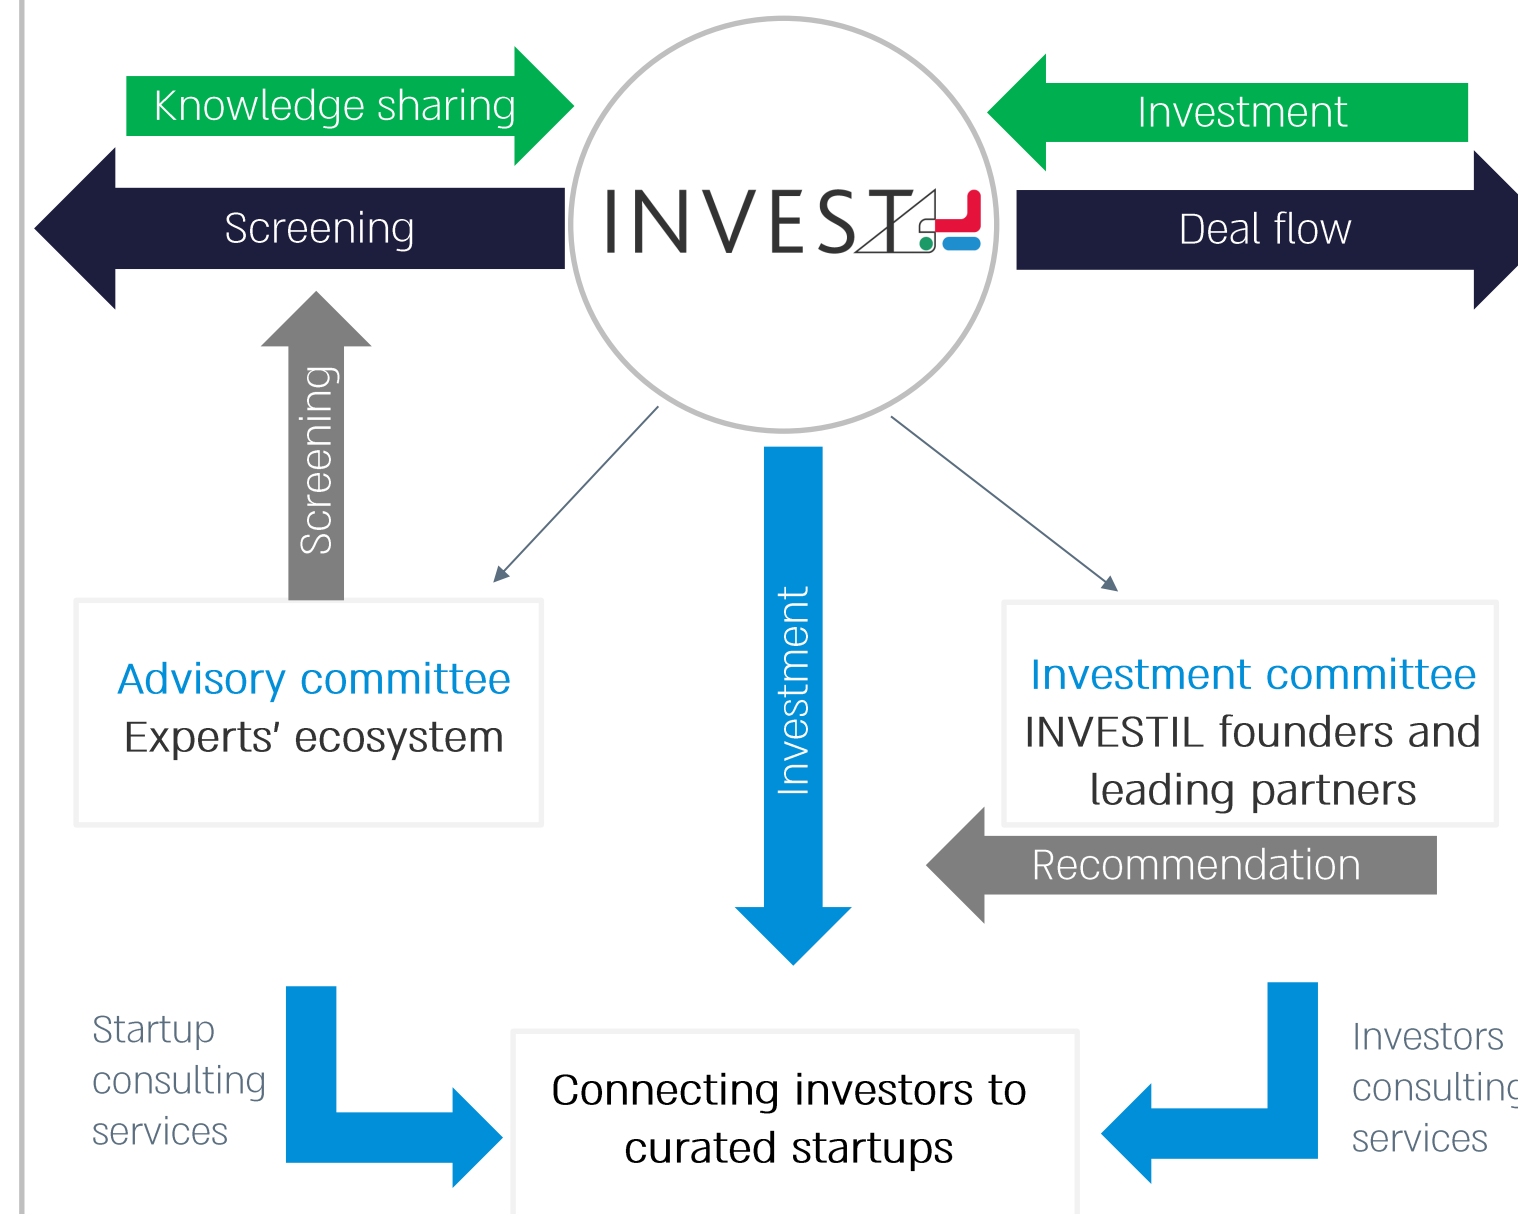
Knowledge sharing

Investment

Screening

INVEST

Deal flow

Screening

Investment

Advisory committee
Experts' ecosystem

Investment committee
INVESTIL founders and leading partners

Recommendation

Startup consulting services

Connecting investors to curated startups

Investors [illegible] services